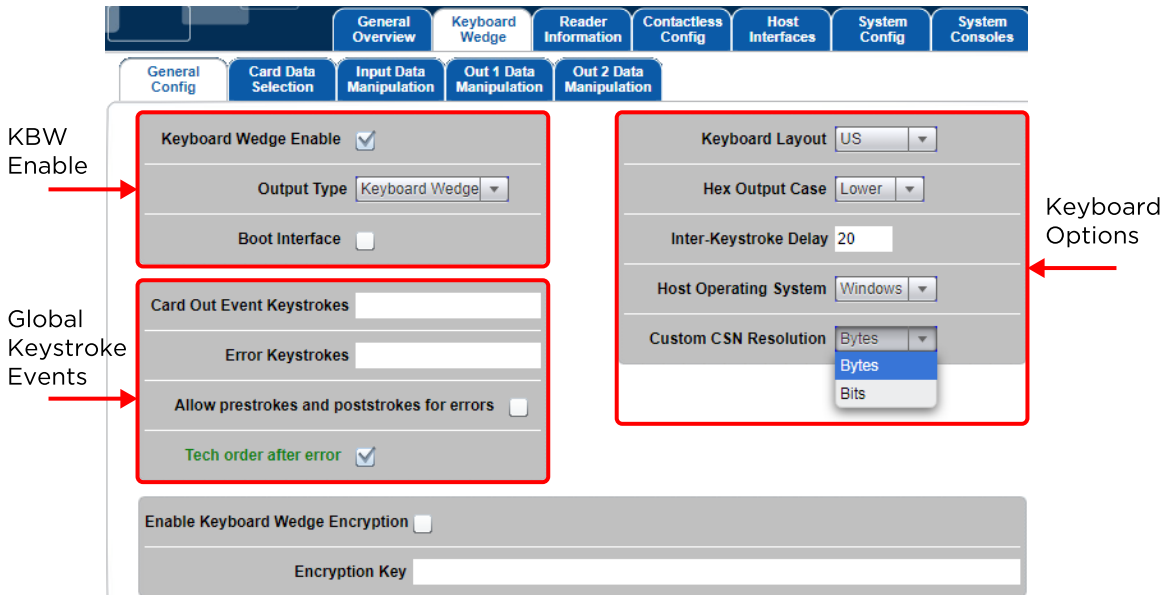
General Overview
Keyboard Wedge
Reader Information
Contactless Config
Host Interfaces
System Config
System Consoles

General Config
Card Data Selection
Input Data Manipulation
Out 1 Data Manipulation
Out 2 Data Manipulation

KBW Enable

Keyboard Wedge Enable

Output Type Keyboard Wedge

Boot Interface

Global Keystroke Events

Card Out Event Keystrokes

Error Keystrokes

Allow prestrokes and poststrokes for errors

Tech order after error

Keyboard Layout US

Hex Output Case Lower

Inter-Keystroke Delay 20

Host Operating System Windows

Custom CSN Resolution Bytes

Bytes

Bits

Keyboard Options

Enable Keyboard Wedge Encryption

Encryption Key